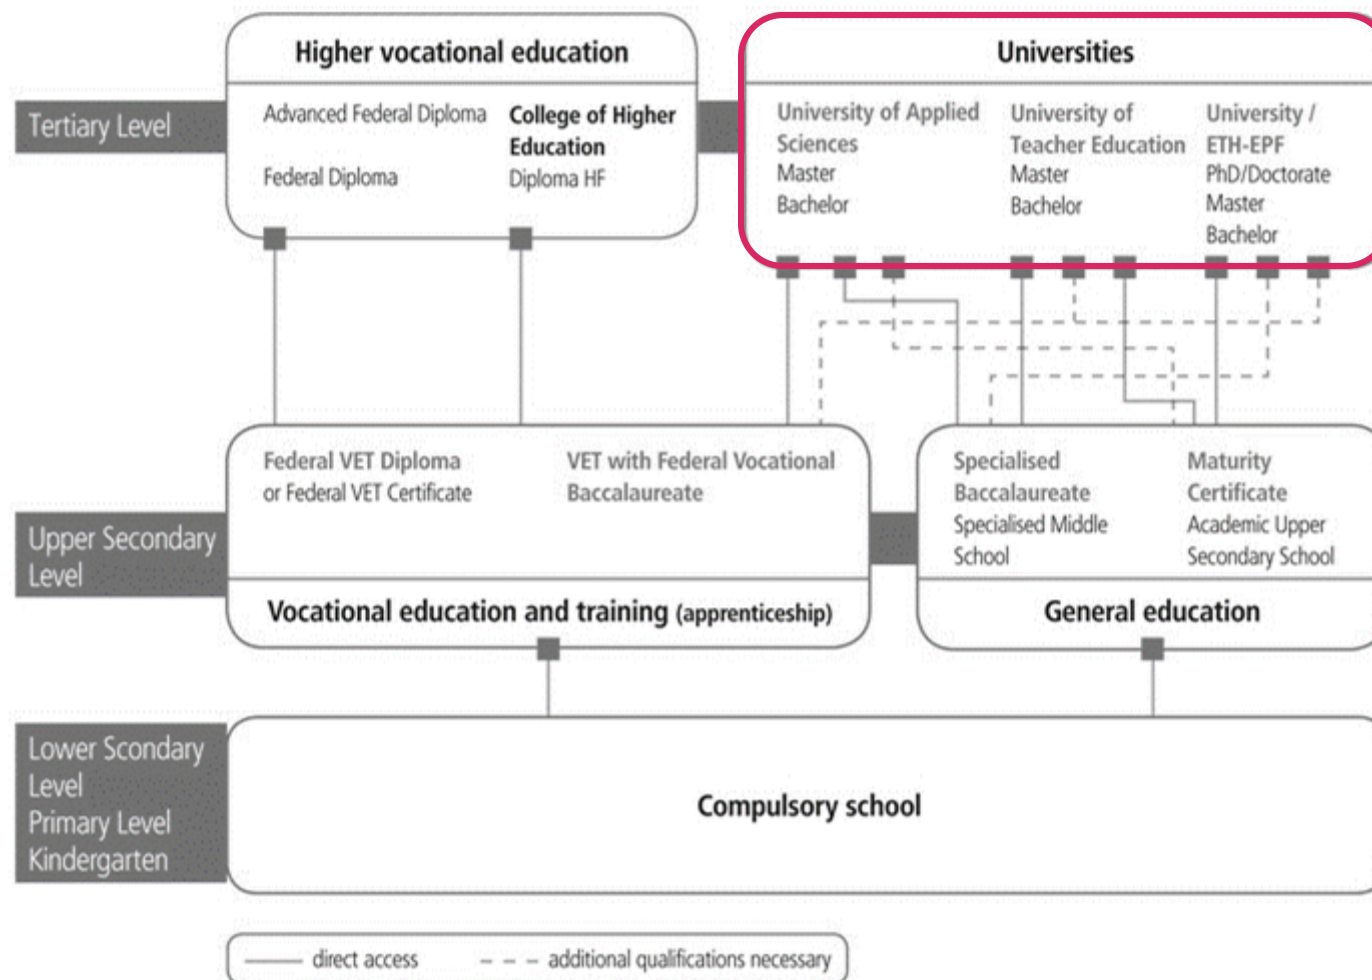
Higher vocational education

Universities

Tertiary Level

Advanced Federal Diploma

Federal Diploma

College of Higher Education
Diploma HF

University of Applied Sciences
Master
Bachelor

University of Teacher Education
Master
Bachelor

University / ETH-EPF
PhD/Doctorate
Master
Bachelor

Federal VET Diploma or Federal VET Certificate

VET with Federal Vocational Baccalaureate

Specialised Baccalaureate
Specialised Middle School

Maturity Certificate
Academic Upper Secondary School

Upper Secondary Level

Vocational education and training (apprenticeship)

General education

Lower Scondary Level
Primary Level
Kindergarten

Compulsory school

—— direct access   - - - additional qualifications necessary